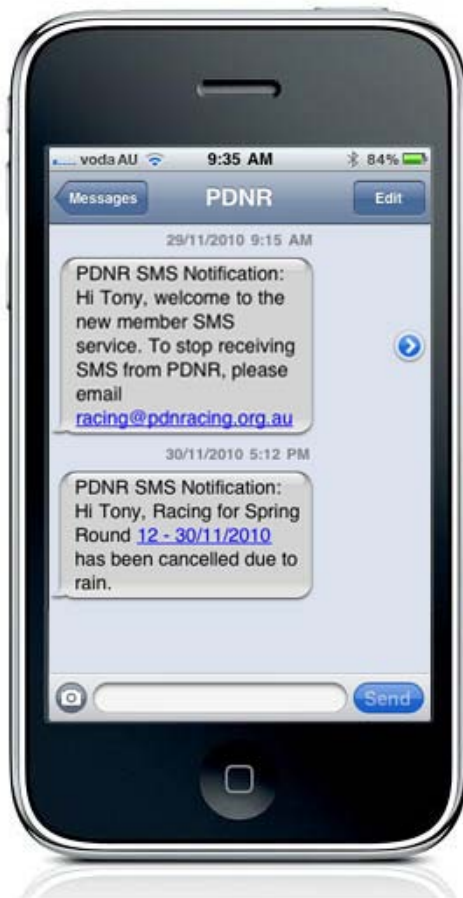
voda AU 9:35 AM 84%

Messages PDNR Edit

29/11/2010 9:15 AM

PDNR SMS Notification: Hi Tony, welcome to the new member SMS service. To stop receiving SMS from PDNR, please email racing@pdnracing.org.au

30/11/2010 5:12 PM

PDNR SMS Notification: Hi Tony, Racing for Spring Round 12 - 30/11/2010 has been cancelled due to rain.

Send